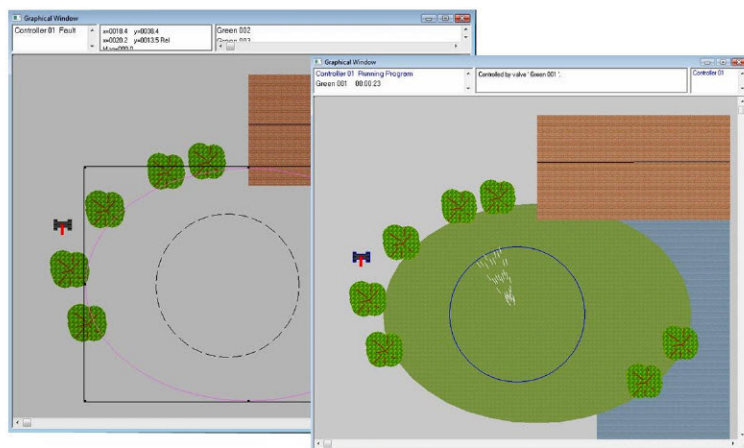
Graphical Window

Controller 01 Fault

x=0018.4 y=0036.4
x=0029.2 y=0013.5 Rel
H=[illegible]

Green 002
Green 003

Graphical Window

Controller 01 Running Program
Green 001 00:00:23

Controlled by valve 'Green 001'.

Controller 01